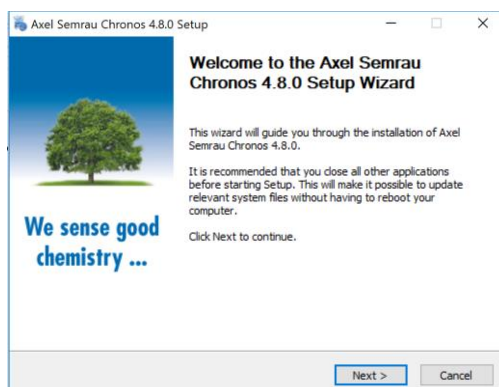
Axel Semrau Chronos 4.8.0 Setup

We sense good chemistry ...

Welcome to the Axel Semrau Chronos 4.8.0 Setup Wizard

This wizard will guide you through the installation of Axel Semrau Chronos 4.8.0.

It is recommended that you close all other applications before starting Setup. This will make it possible to update relevant system files without having to reboot your computer.

Click Next to continue.

Next >

Cancel